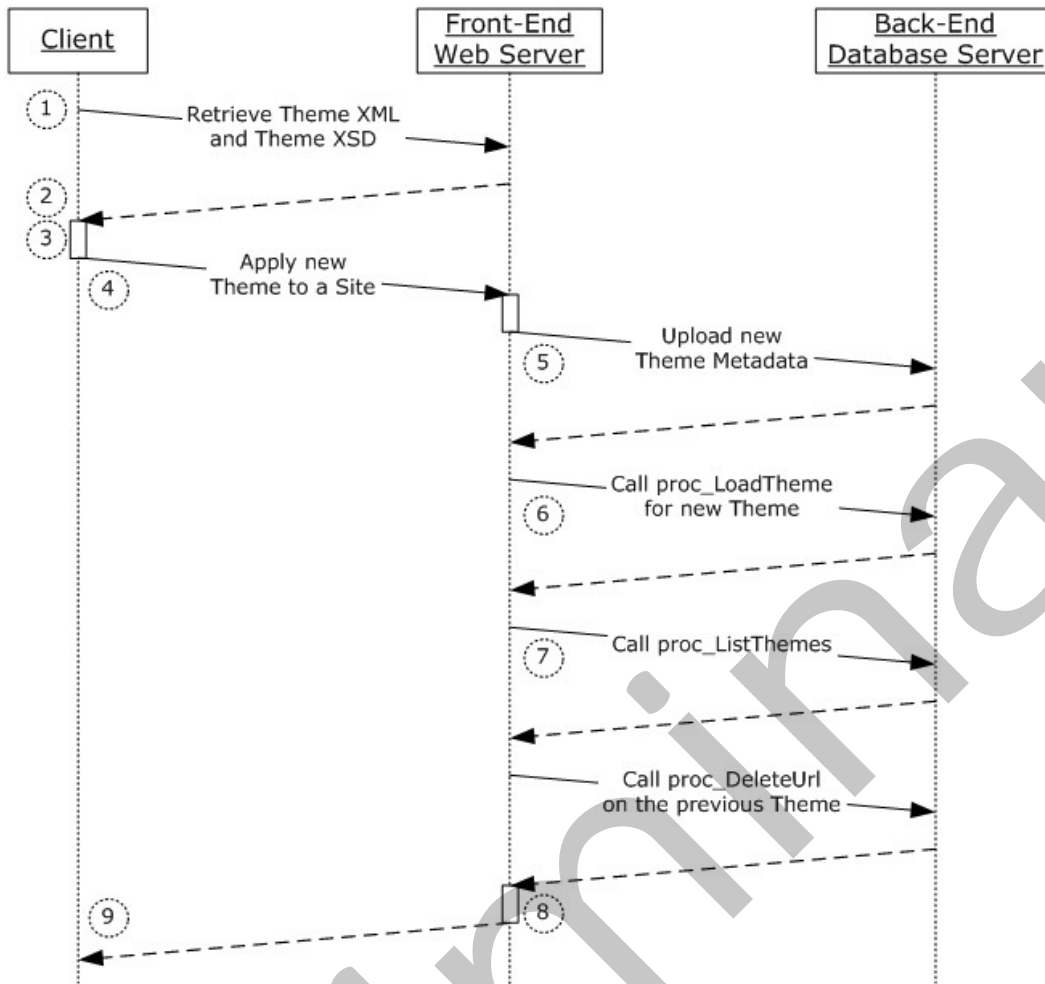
Client

Front-End Web Server

Back-End Database Server

1

Retrieve Theme XML and Theme XSD

2

3

Apply new Theme to a Site

4

Upload new Theme Metadata

5

Call proc_LoadTheme for new Theme

6

Call proc_ListThemes

7

Call proc_DeleteUrl on the previous Theme

9

8

Preliminary